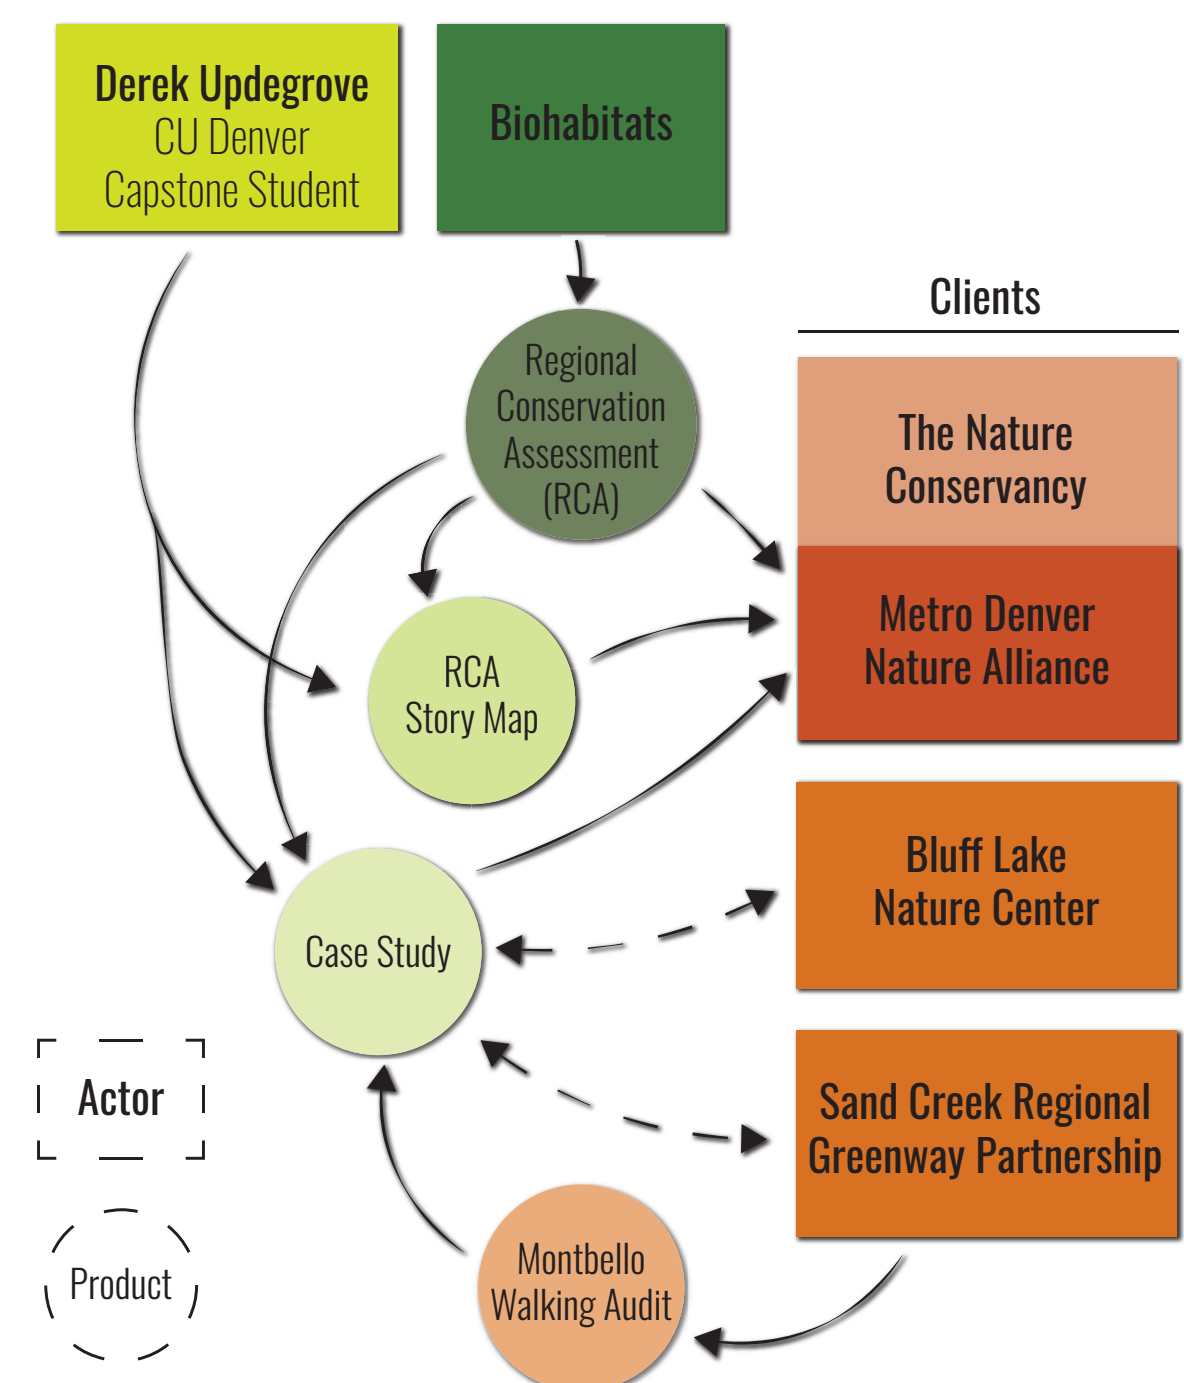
Derek Updegrove
CU Denver
Capstone Student

Biohabitats

Clients

Regional Conservation Assessment (RCA)

The Nature Conservancy

Metro Denver Nature Alliance

RCA Story Map

Bluff Lake Nature Center

Case Study

Actor

Sand Creek Regional Greenway Partnership

Product

Montbello Walking Audit